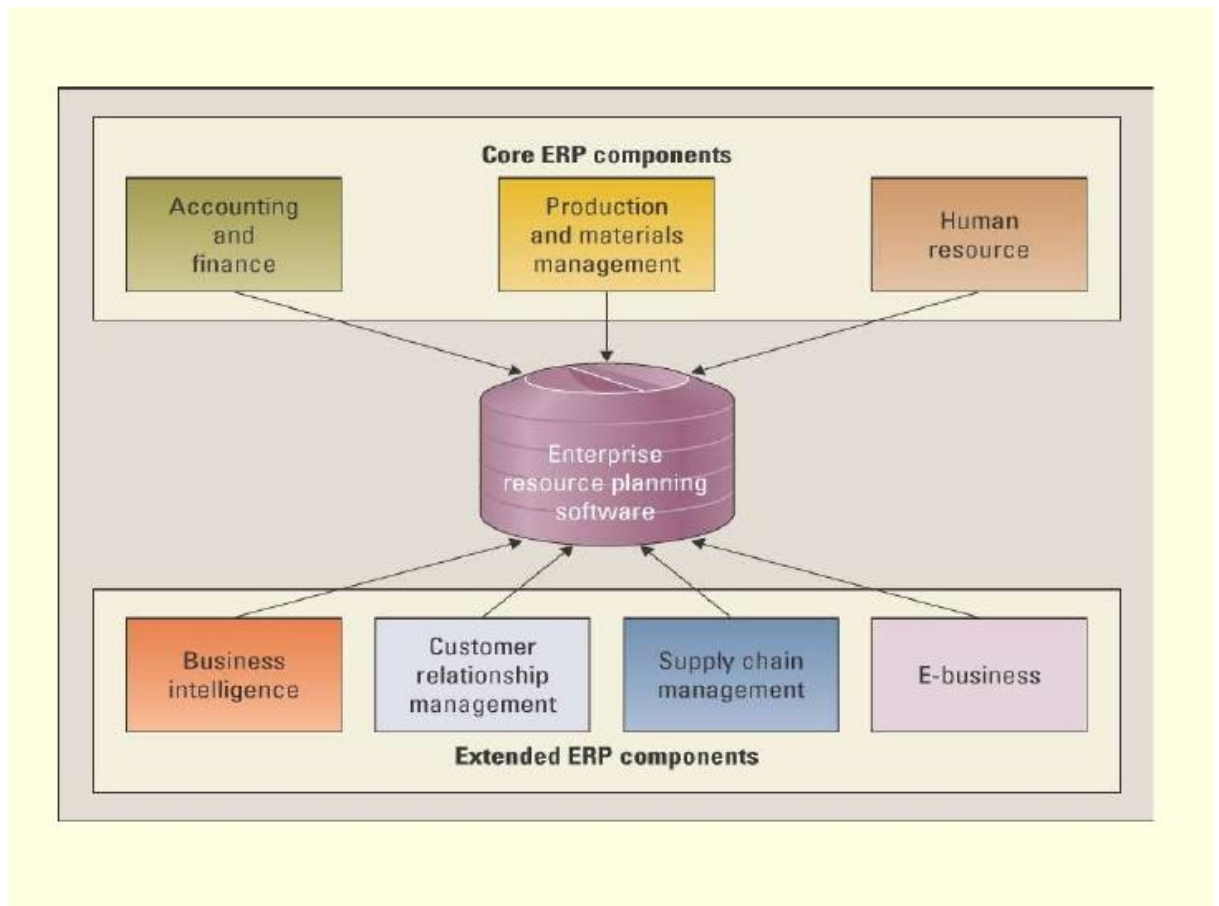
Core ERP components

Accounting and finance

Production and materials management

Human resource

Enterprise resource planning software

Business intelligence

Customer relationship management

Supply chain management

E-business

Extended ERP components